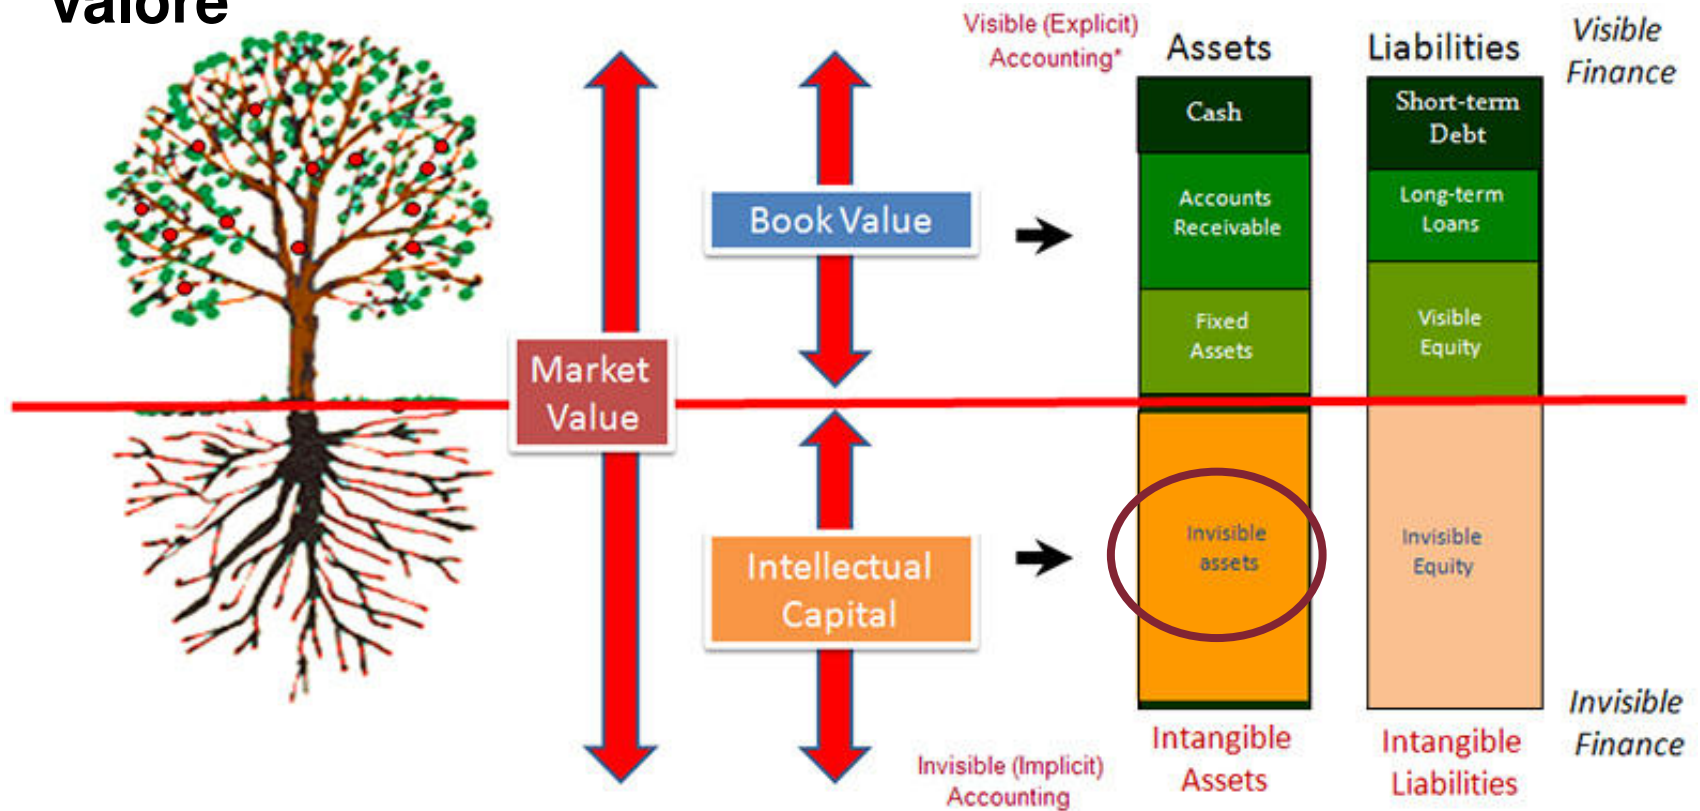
Valore

Visible (Explicit) Accounting*

Assets

Liabilities

Visible Finance

Cash

Short-term Debt

Book Value

Accounts Receivable

Long-term Loans

Fixed Assets

Visible Equity

Market Value

Intellectual Capital

Invisible assets

Invisible Equity

Invisible Finance

Invisible (Implicit) Accounting

Intangible Assets

Intangible Liabilities